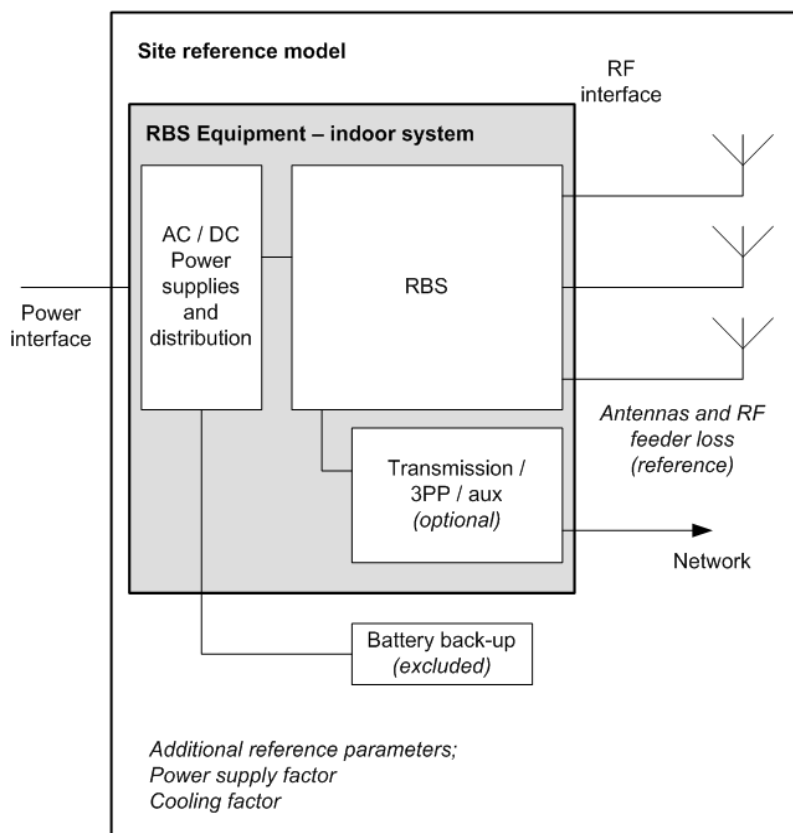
Site reference model

RF interface

RBS Equipment – indoor system

AC / DC Power supplies and distribution

RBS

Power interface

Antennas and RF feeder loss (reference)

Transmission / 3PP / aux (optional)

Network

Battery back-up (excluded)

Additional reference parameters;
Power supply factor
Cooling factor